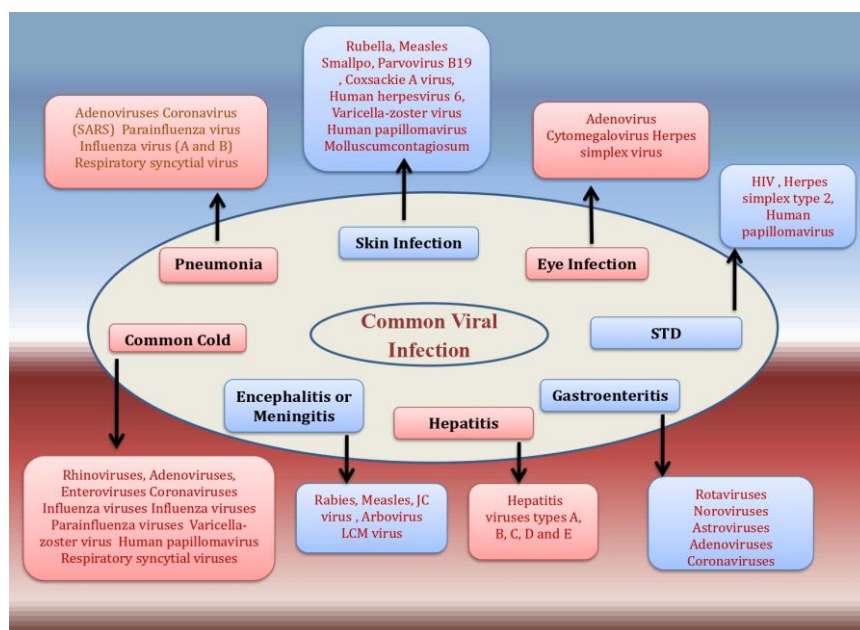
Common Viral Infection

Pneumonia

Adenoviruses Coronavirus (SARS) Parainfluenza virus Influenza virus (A and B) Respiratory syncytial virus

Skin Infection

Rubella, Measles Smallpo, Parvovirus B19 , Coxsackie A virus, Human herpesvirus 6, Varicella-zoster virus Human papillomavirus Molluscumcontagiosum

Eye Infection

Adenovirus Cytomegalovirus Herpes simplex virus

STD

HIV , Herpes simplex type 2, Human papillomavirus

Common Cold

Rhinoviruses, Adenoviruses, Enteroviruses Coronaviruses Influenza viruses Influenza viruses Parainfluenza viruses Varicella-zoster virus Human papillomavirus Respiratory syncytial viruses

Encephalitis or Meningitis

Rabies, Measles, JC virus , Arbovirus LCM virus

Hepatitis

Hepatitis viruses types A, B, C, D and E

Gastroenteritis

Rotaviruses Noroviruses Astroviruses Adenoviruses Coronaviruses